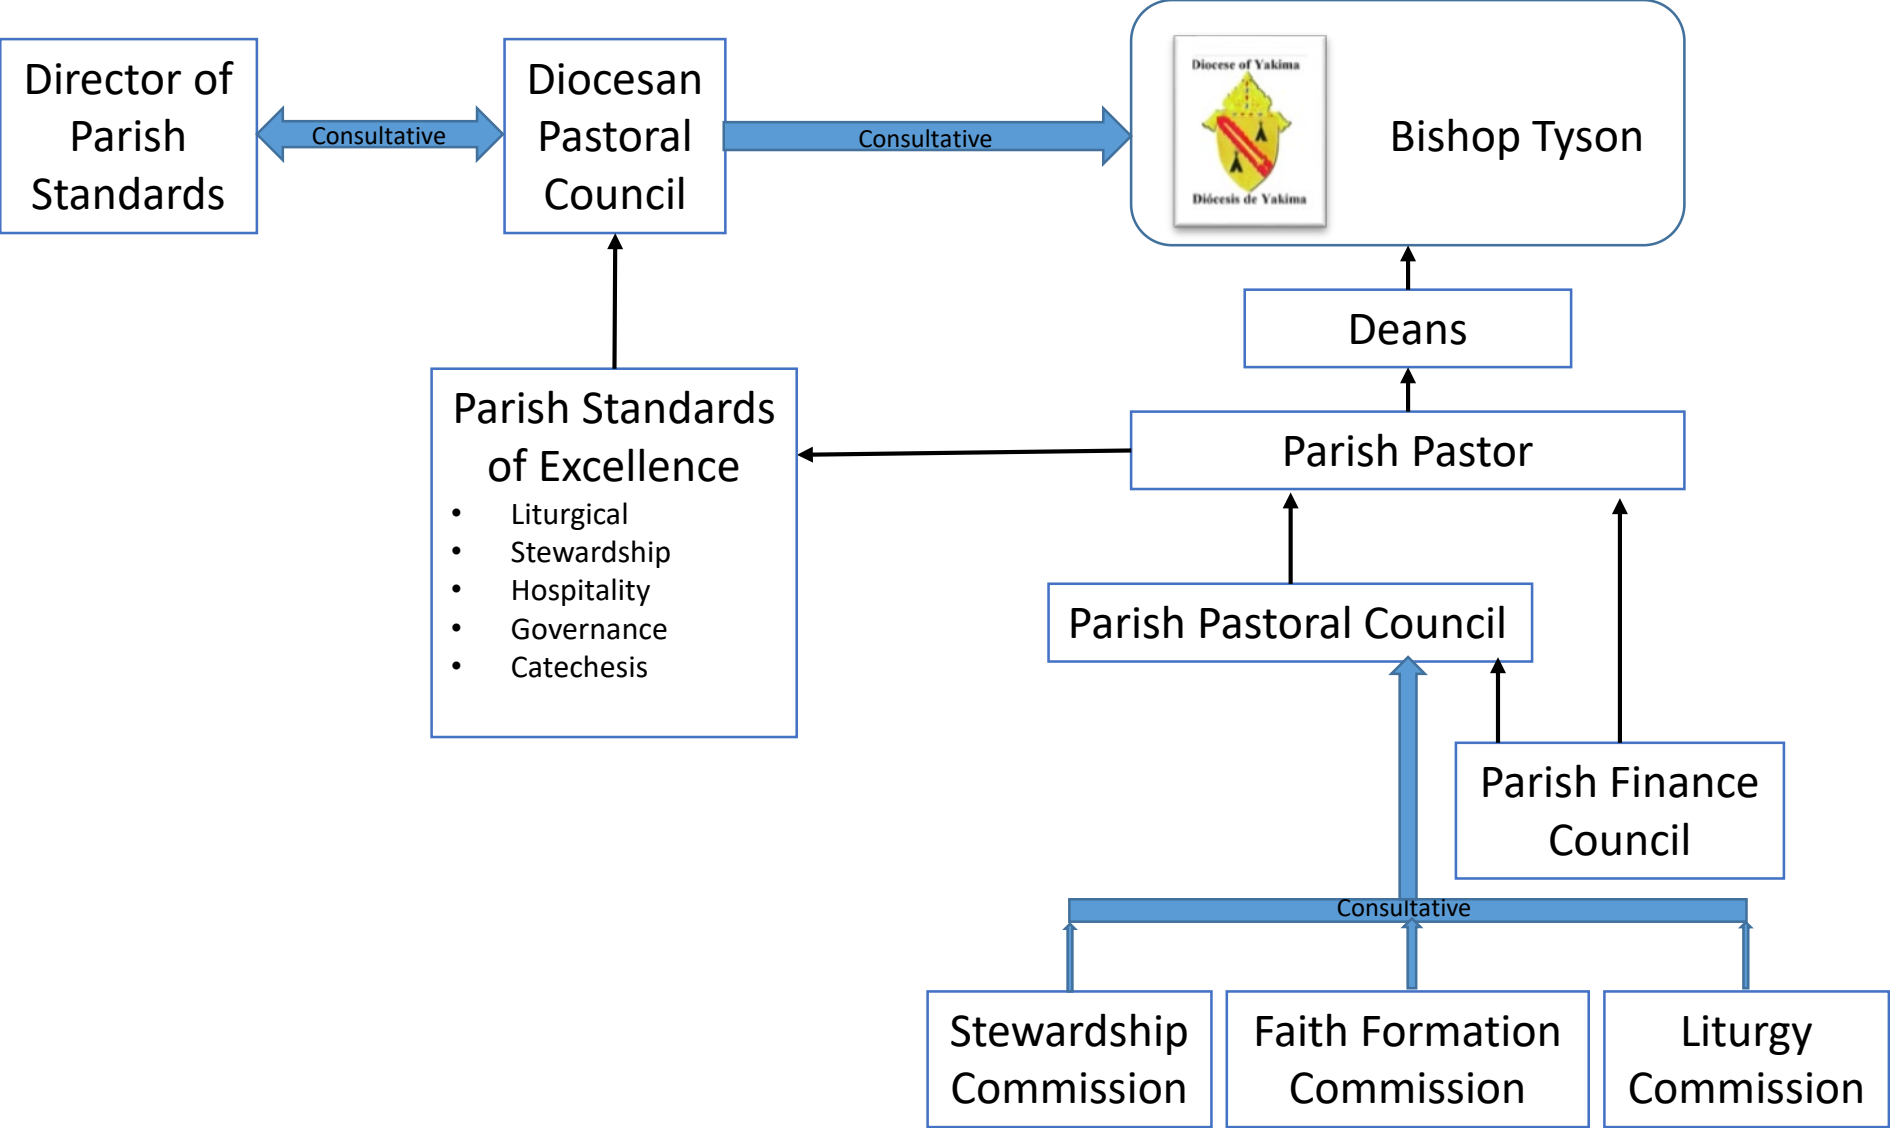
Director of Parish Standards

Consultative

Diocesan Pastoral Council

Consultative

Diocese of Yakima

Diócesis de Yakima

Bishop Tyson

Deans

Parish Pastor

Parish Standards of Excellence
- Liturgical
- Stewardship
- Hospitality
- Governance
- Catechesis

Parish Pastoral Council

Parish Finance Council

Consultative

Stewardship Commission

Faith Formation Commission

Liturgy Commission